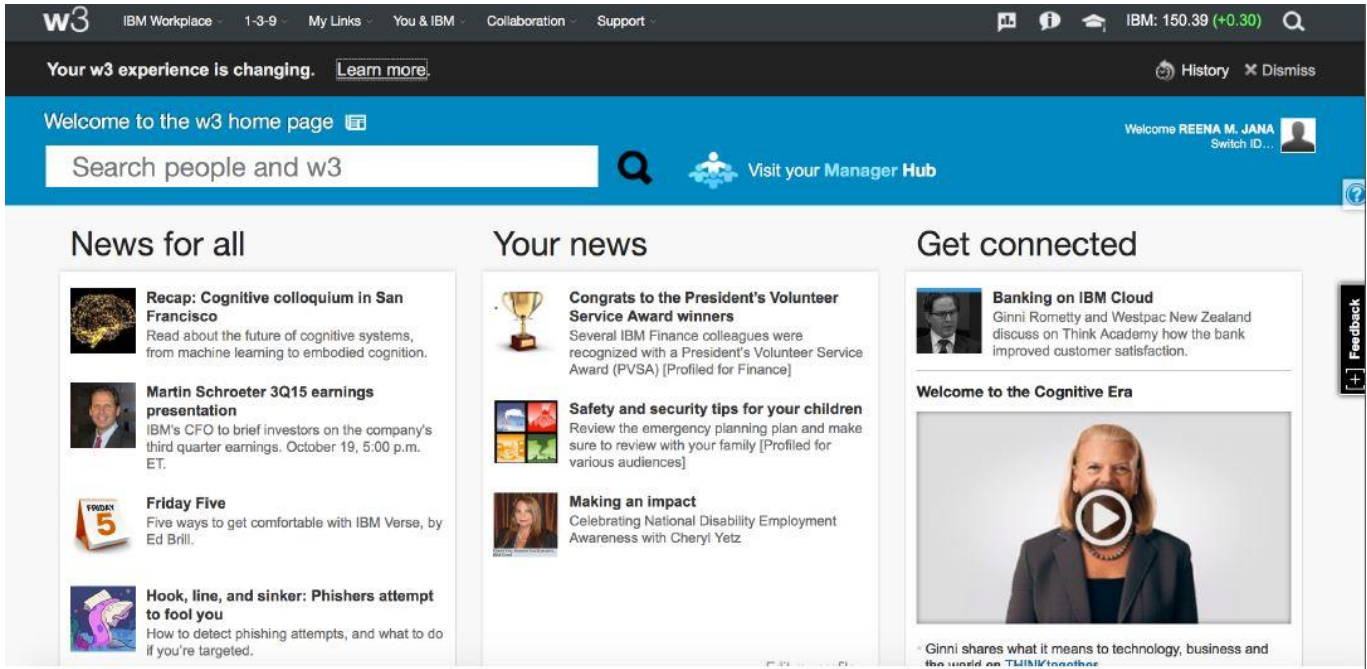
w3 IBM Workplace 1-3-9 My Links You & IBM Collaboration Support IBM: 150.39 (+0.30)

Your w3 experience is changing. Learn more

History ✕ Dismiss

Welcome to the w3 home page

Welcome REENA M. JANA
Switch ID...

Search people and w3

Visit your Manager Hub

News for all

Recap: Cognitive colloquium in San Francisco
Read about the future of cognitive systems, from machine learning to embodied cognition.

Martin Schroeter 3Q15 earnings presentation
IBM's CFO to brief investors on the company's third quarter earnings. October 19, 5:00 p.m. ET.

FRIDAY 5

Friday Five
Five ways to get comfortable with IBM Verse, by Ed Brill.

Hook, line, and sinker: Phishers attempt to fool you
How to detect phishing attempts, and what to do if you're targeted.

Your news

Congrats to the President's Volunteer Service Award winners
Several IBM Finance colleagues were recognized with a President's Volunteer Service Award (PVSA) [Profiled for Finance]

Safety and security tips for your children
Review the emergency planning plan and make sure to review with your family [Profiled for various audiences]

Making an impact
Celebrating National Disability Employment Awareness with Cheryl Yetz

Get connected

Banking on IBM Cloud
Ginni Rometty and Westpac New Zealand discuss on Think Academy how the bank improved customer satisfaction.

Welcome to the Cognitive Era

Ginni shares what it means to technology, business and the world on THINKtogether

Feedback